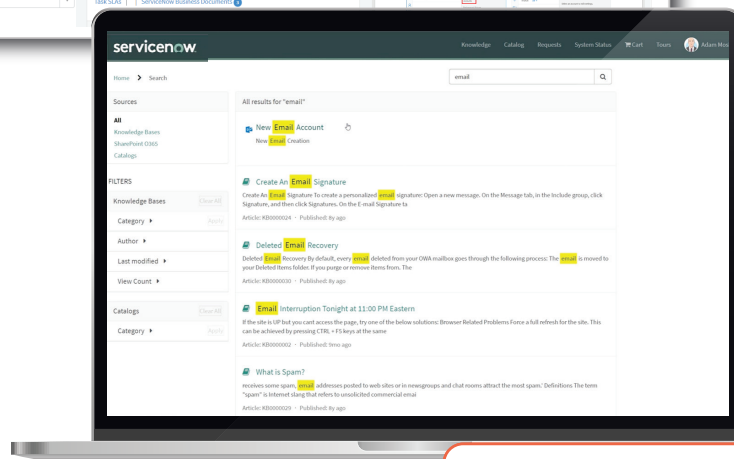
Task SLAs | ServiceNow Business Documents

servicenow

Knowledge Catalog Requests System Status Cart Tours Adam Mo

Home > Search

email

Sources

All
Knowledge Bases
SharePoint O365
Catalogs

FILTERS

Knowledge Bases Clear All

Category ▸ Apply

Author ▸

Last modified ▸

View Count ▸

Catalogs Clear All

Category ▸ Apply

All results for "email"

New Email Account
New Email Creation

Create An Email Signature
Create An Email Signature To create a personalized email signature: Open a new message. On the Message tab, in the Include group, click Signature, and then click Signatures. On the E-mail Signature ta
Article: KB0000024 · Published: 8y ago

Deleted Email Recovery
Deleted Email Recovery By default, every email deleted from your OWA mailbox goes through the following process: The email is moved to your Deleted Items folder. If you purge or remove items from. The
Article: KB0000030 · Published: 8y ago

Email Interruption Tonight at 11:00 PM Eastern
If the site is UP but you cant access the page, try one of the below solutions: Browser Related Problems Force a full refresh for the site. This can be achieved by pressing CTRL + F5 keys at the same
Article: KB0000002 · Published: 9mo ago

What is Spam?
receives some spam, email addresses posted to web sites or in newsgroups and chat rooms attract the most spam.' Definitions The term "spam" is Internet slang that refers to unsolicited commercial emai
Article: KB0000029 · Published: 8y ago